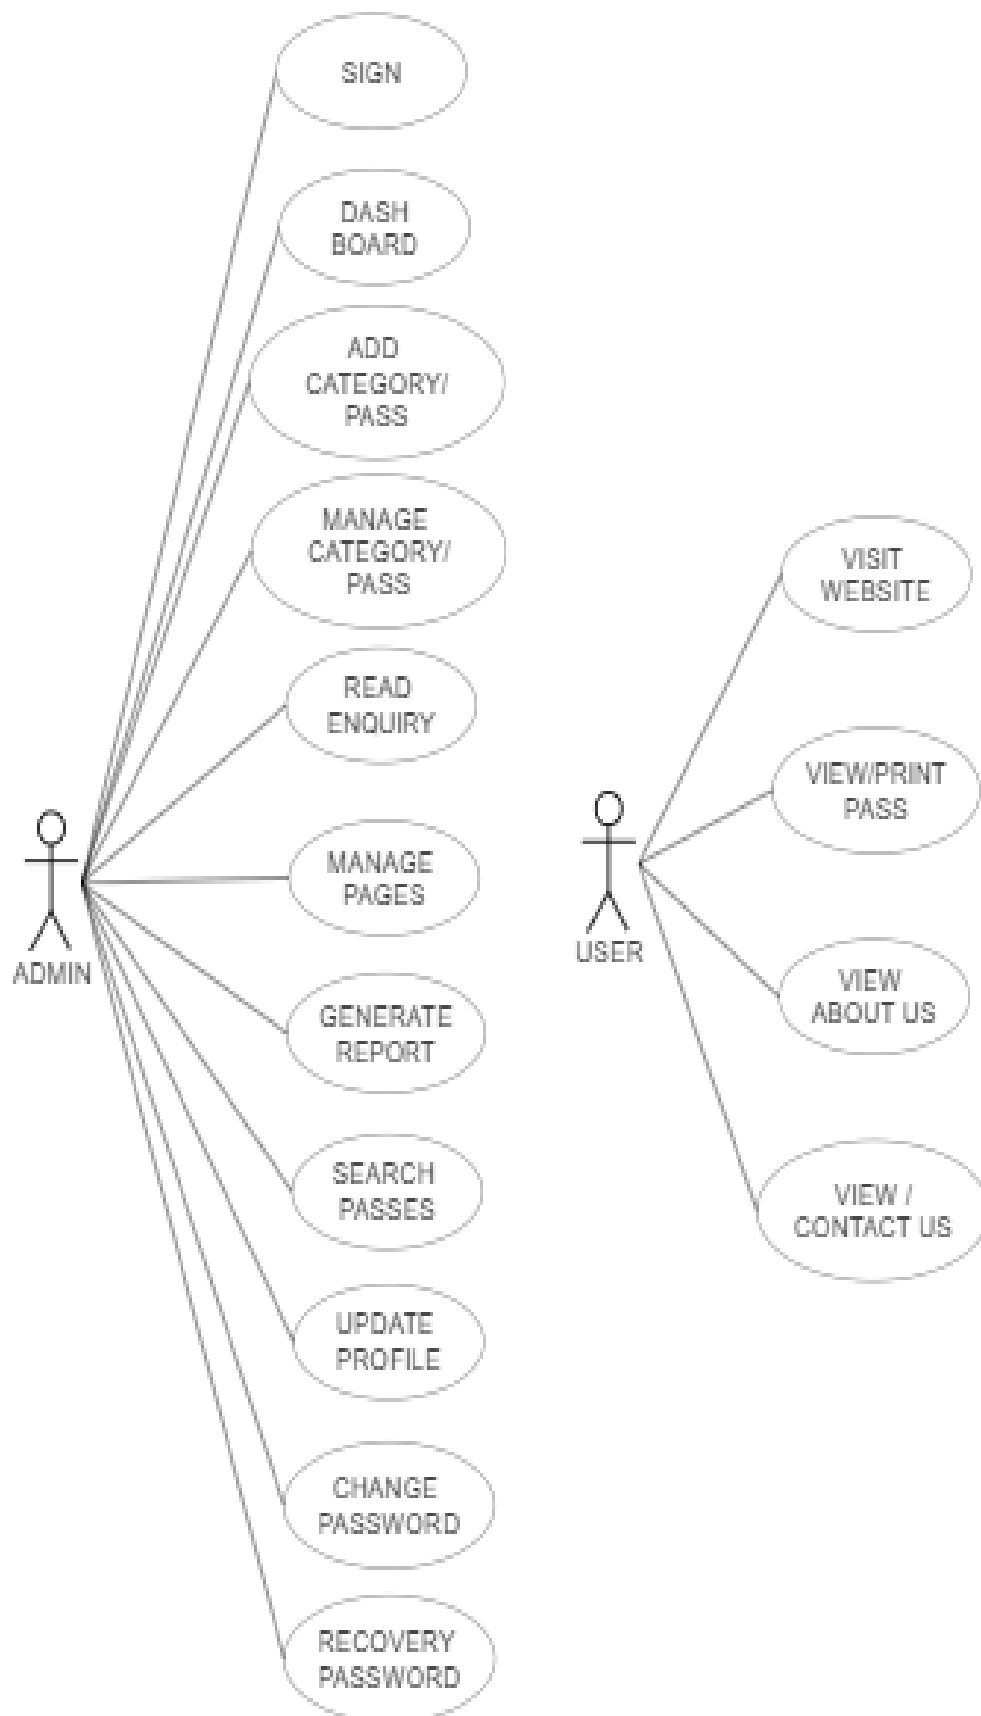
SIGN

DASH BOARD

ADD CATEGORY/ PASS

MANAGE CATEGORY/ PASS

READ ENQUIRY

MANAGE PAGES

GENERATE REPORT

SEARCH PASSES

UPDATE PROFILE

CHANGE PASSWORD

RECOVERY PASSWORD

ADMIN

VISIT WEBSITE

VIEW/PRINT PASS

VIEW ABOUT US

VIEW / CONTACT US

USER